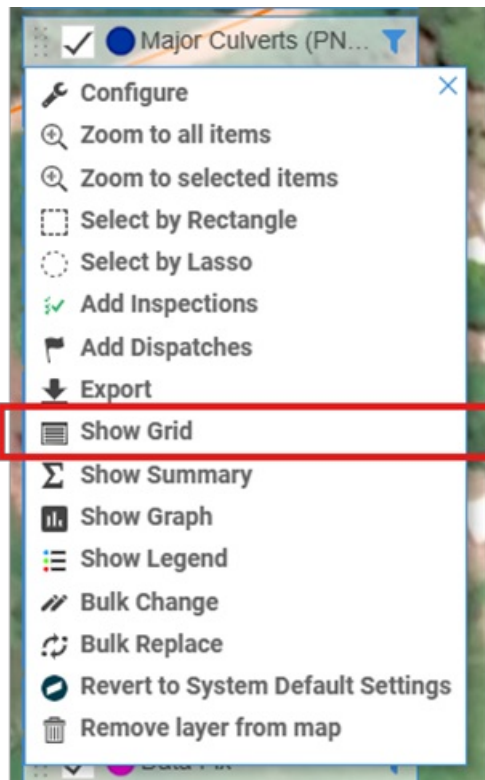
Major Culverts (PN...

Configure
Zoom to all items
Zoom to selected items
Select by Rectangle
Select by Lasso
Add Inspections
Add Dispatches
Export
Show Grid
Show Summary
Show Graph
Show Legend
Bulk Change
Bulk Replace
Revert to System Default Settings
Remove layer from map

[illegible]